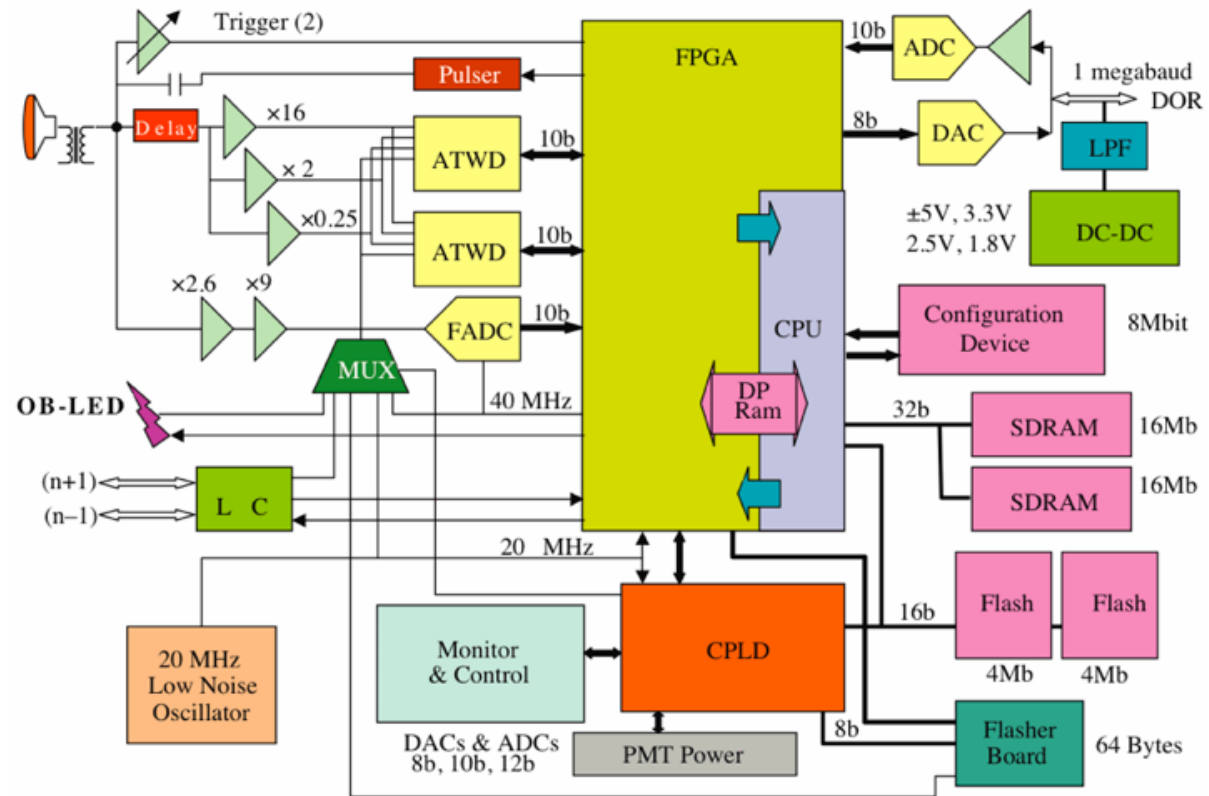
Trigger (2)
Pulser
FPGA
10b
ADC
1 megabaud
DOR
Delay
×16
× 2
×0.25
ATWD
10b
ATWD
10b
8b
DAC
LPF
±5V, 3.3V
2.5V, 1.8V
DC-DC
×2.6
×9
FADC
10b
CPU
Configuration Device
8Mbit
MUX
OB-LED
40 MHz
DP Ram
32b
SDRAM
16Mb
SDRAM
16Mb
(n+1)
(n−1)
L C
20 MHz
Flash
Flash
16b
4Mb
4Mb
Monitor & Control
CPLD
20 MHz Low Noise Oscillator
8b
Flasher Board
64 Bytes
DACs & ADCs
8b, 10b, 12b
PMT Power